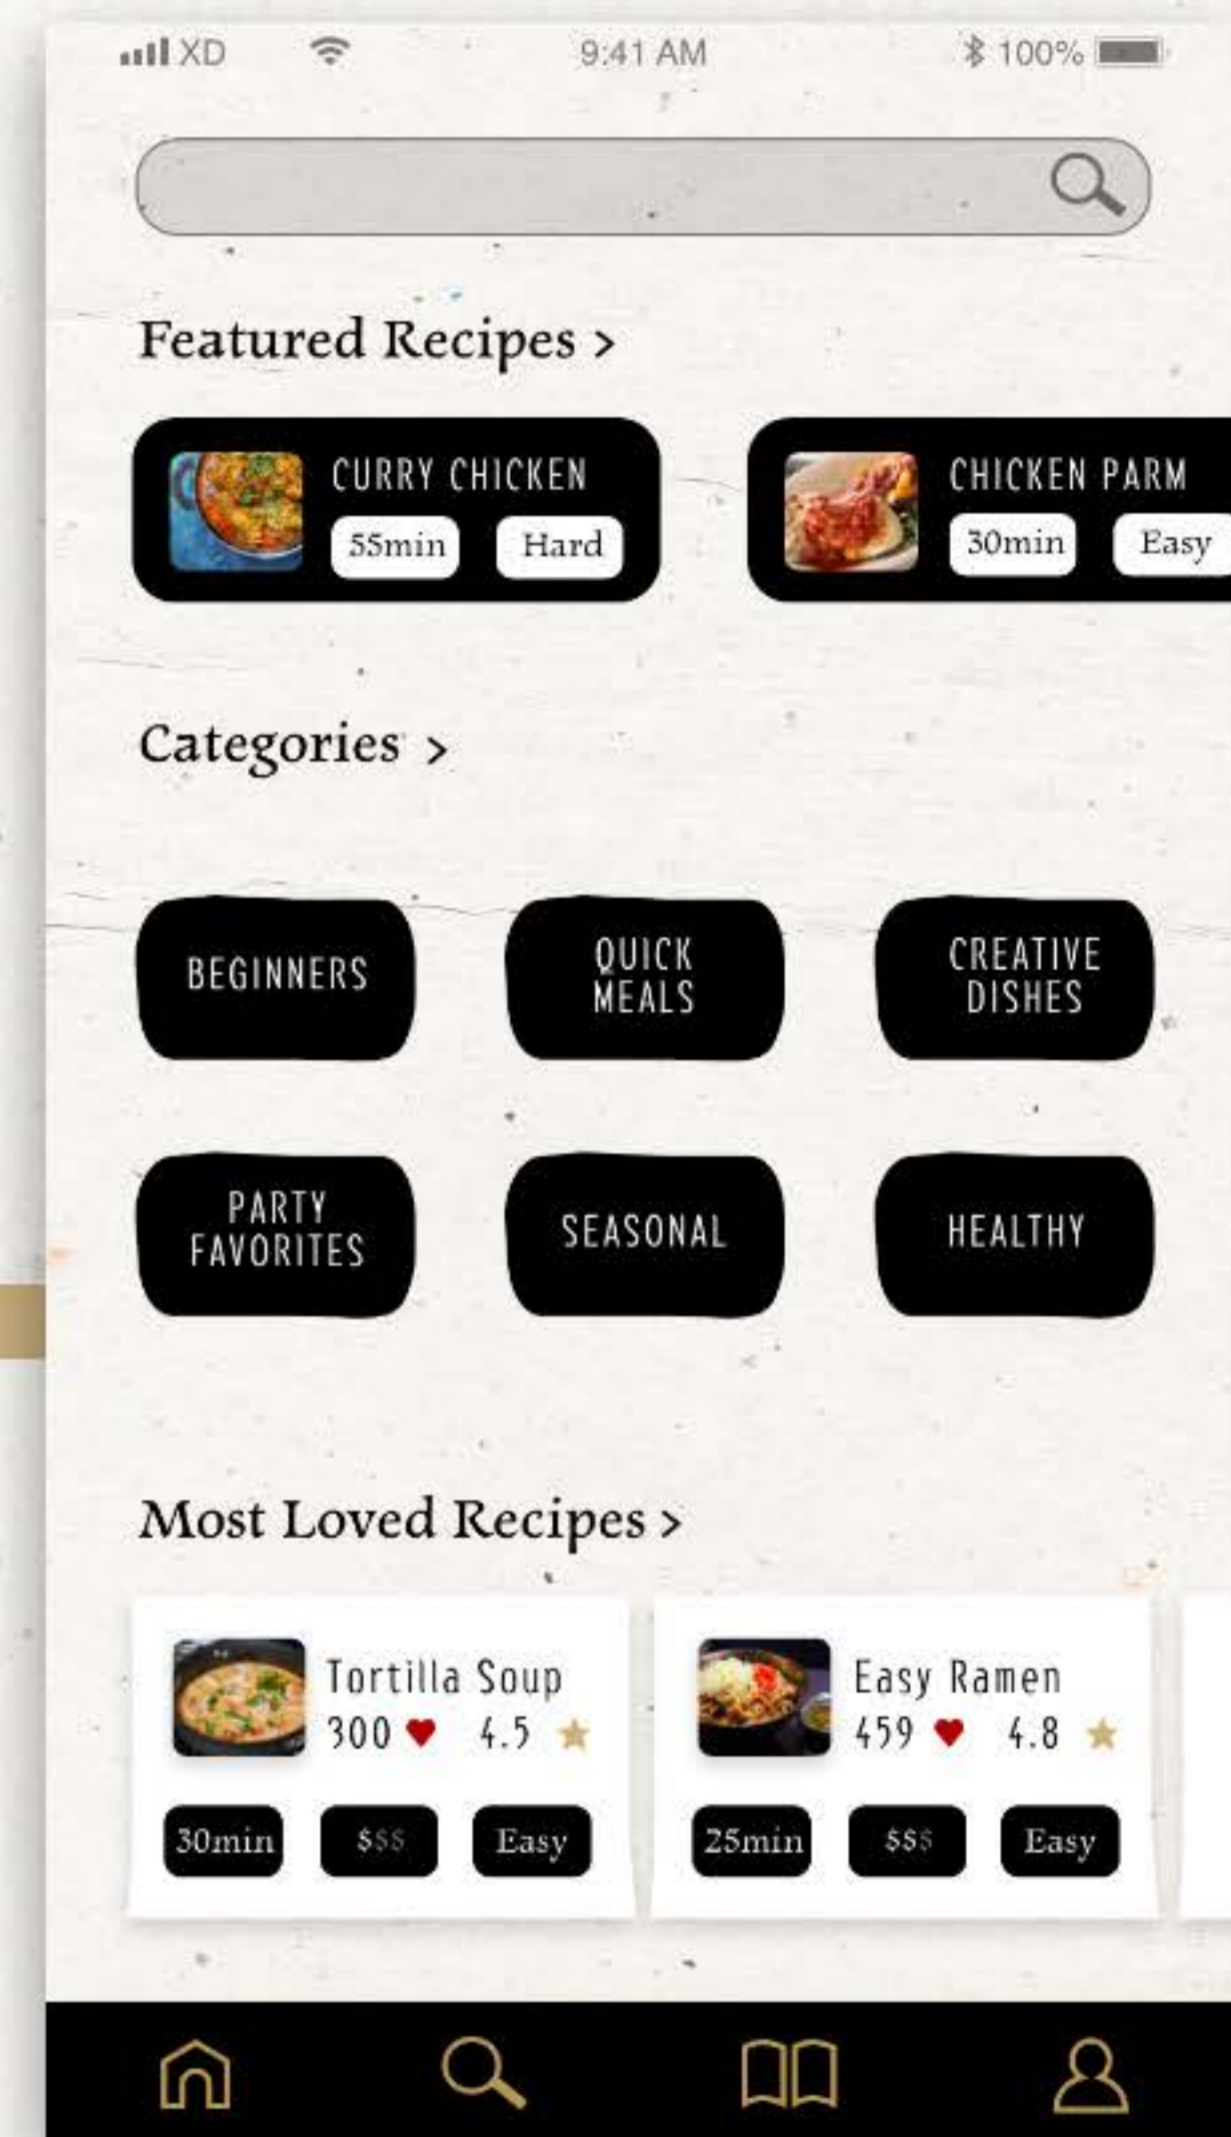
XD 9:41 AM 100%

Featured Recipes >

CURRY CHICKEN
55min Hard

CHICKEN PARM
30min Easy

Categories >

BEGINNERS
QUICK MEALS
CREATIVE DISHES
PARTY FAVORITES
SEASONAL
HEALTHY

Most Loved Recipes >

Tortilla Soup
300 4.5
30min $$$ Easy

Easy Ramen
459 4.8
25min $$$ Easy